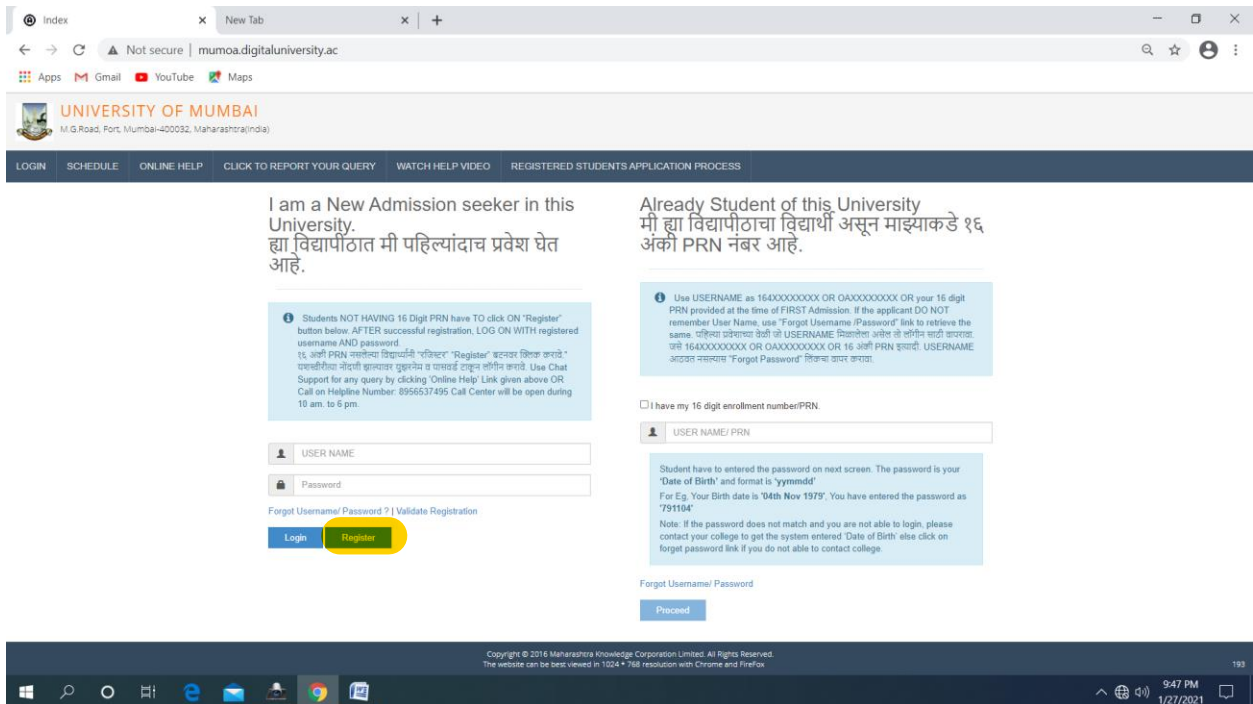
Index
New Tab
Not secure | mumoa.digitaluniversity.ac
Apps Gmail YouTube Maps

UNIVERSITY OF MUMBAI
M.G.Road, Fort, Mumbai-400032, Maharashtra(India)

LOGIN SCHEDULE ONLINE HELP CLICK TO REPORT YOUR QUERY WATCH HELP VIDEO REGISTERED STUDENTS APPLICATION PROCESS

I am a New Admission seeker in this University.
ह्या विद्यापीठात मी पहिल्यांदाच प्रवेश घेत आहे.

Students NOT HAVING 16 Digit PRN have TO click ON "Register" button below. AFTER successful registration, LOG ON WITH registered username AND password.
१६ अंकी PRN नसलेल्या विद्यार्थ्यांनी "रजिस्टर" "Register" बटनवर क्लिक करावे. यशस्वीरीत्या नोंदणी झाल्यावर युझरनेम व पासवर्ड टाकून लॉगीन करावे. Use Chat Support for any query by clicking 'Online Help' Link given above OR Call on Helpline Number: 8956537495 Call Center will be open during 10 am. to 6 pm.

USER NAME
Password
Forgot Username/ Password ? | Validate Registration
Login Register

Already Student of this University
मी ह्या विद्यापीठाचा विद्यार्थी असून माझ्याकडे १६ अंकी PRN नंबर आहे.

Use USERNAME as 164XXXXXXXX OR OAXXXXXXXX OR your 16 digit PRN provided at the time of FIRST Admission. If the applicant DO NOT remember User Name, use "Forgot Username /Password" link to retrieve the same. पहिल्या प्रवेशाच्या वेळी जो USERNAME मिळालेला असेल तो लॉगीन साठी वापरावा. जसे 164XXXXXXXX OR OAXXXXXXXX OR 16 अंकी PRN इत्यादी. USERNAME आठवत नसल्यास "Forgot Password" लिंकचा वापर करावा.

I have my 16 digit enrollment number/PRN.
USER NAME/ PRN

Student have to entered the password on next screen. The password is your 'Date of Birth' and format is 'yymmdd'
For Eg, Your Birth date is '04th Nov 1979', You have entered the password as '791104'
Note: If the password does not match and you are not able to login, please contact your college to get the system entered 'Date of Birth' else click on forget password link if you do not able to contact college.

Forgot Username/ Password
Proceed

Copyright © 2016 Maharashtra Knowledge Corporation Limited. All Rights Reserved.
The website can be best viewed in 1024 * 768 resolution with Chrome and FireFox
193

9:47 PM
1/27/2021